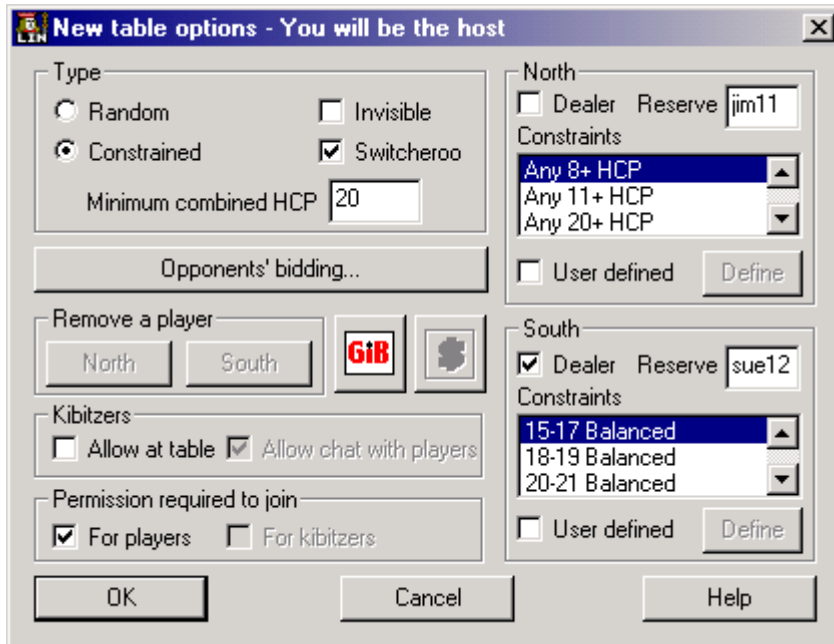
New table options - You will be the host

Type
Random
Invisible
Constrained
Switcheroo
Minimum combined HCP 20

Opponents' bidding...

Remove a player
North
South
GiB

Kibitzers
Allow at table
Allow chat with players

Permission required to join
For players
For kibitzers

North
Dealer
Reserve jim11
Constraints
Any 8+ HCP
Any 11+ HCP
Any 20+ HCP
User defined
Define

South
Dealer
Reserve sue12
Constraints
15-17 Balanced
18-19 Balanced
20-21 Balanced
User defined
Define

OK
Cancel
Help